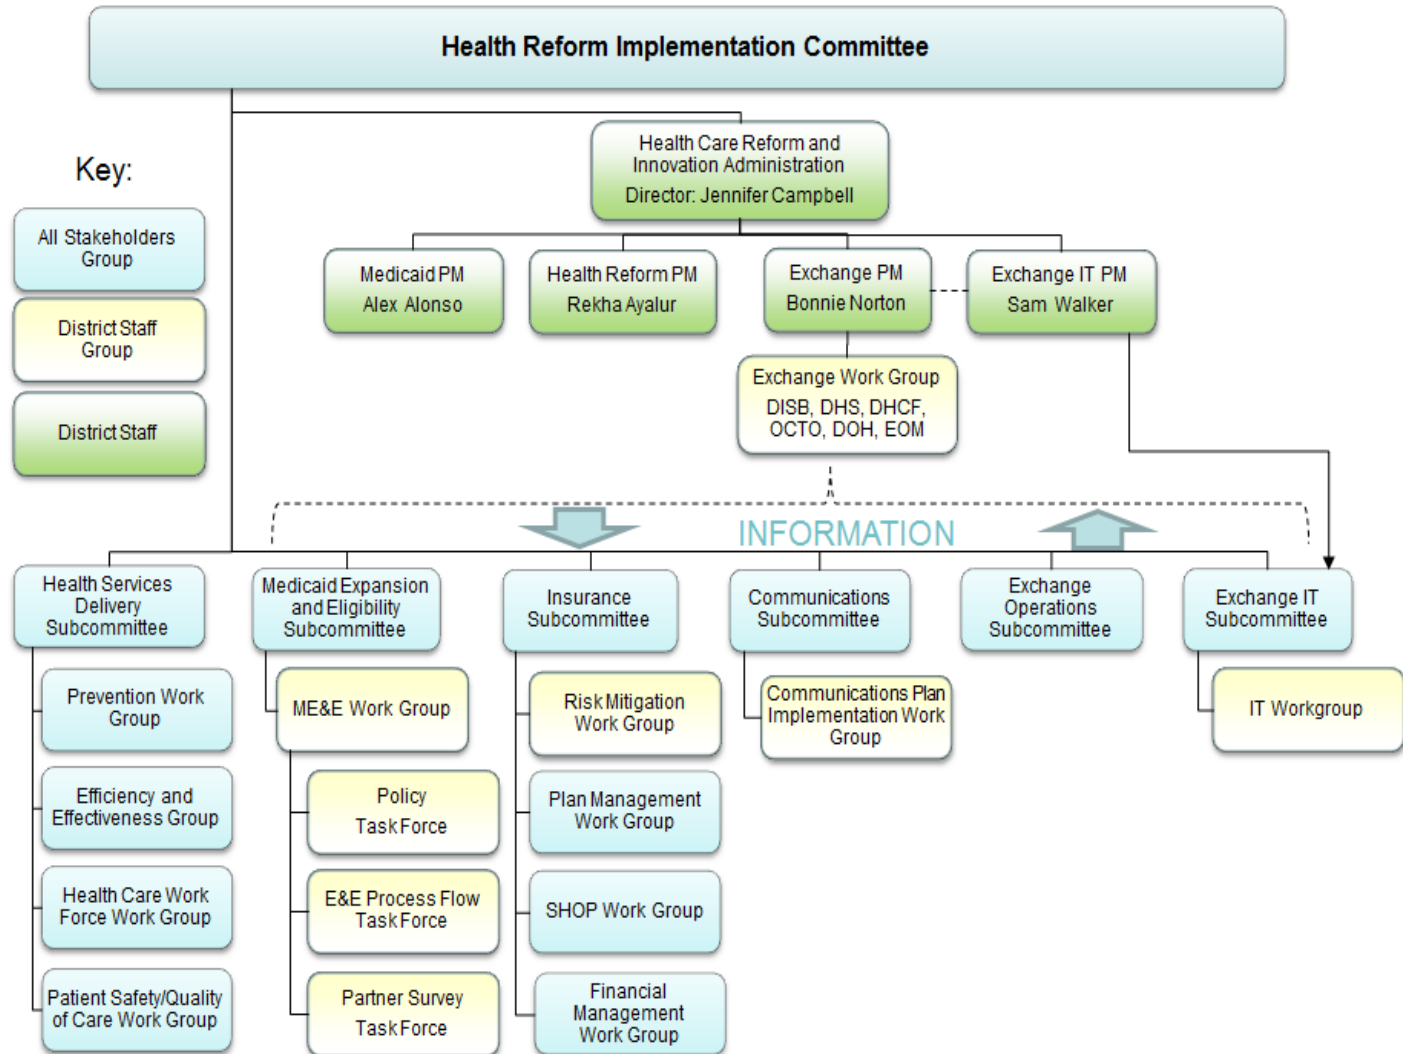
Health Reform Implementation Committee

Key:

All Stakeholders Group

District Staff Group

District Staff

Health Care Reform and Innovation Administration
Director: Jennifer Campbell

Medicaid PM
Alex Alonso

Health Reform PM
Rekha Ayalur

Exchange PM
Bonnie Norton

Exchange IT PM
Sam Walker

Exchange Work Group
DISB, DHS, DHCF, OCTO, DOH, EOM

INFORMATION

Health Services Delivery Subcommittee

Prevention Work Group

Efficiency and Effectiveness Group

Health Care Work Force Work Group

Patient Safety/Quality of Care Work Group

Medicaid Expansion and Eligibility Subcommittee

ME&E Work Group

Policy Task Force

E&E Process Flow Task Force

Partner Survey Task Force

Insurance Subcommittee

Risk Mitigation Work Group

Plan Management Work Group

SHOP Work Group

Financial Management Work Group

Communications Subcommittee

Communications Plan Implementation Work Group

Exchange Operations Subcommittee

Exchange IT Subcommittee

IT Workgroup